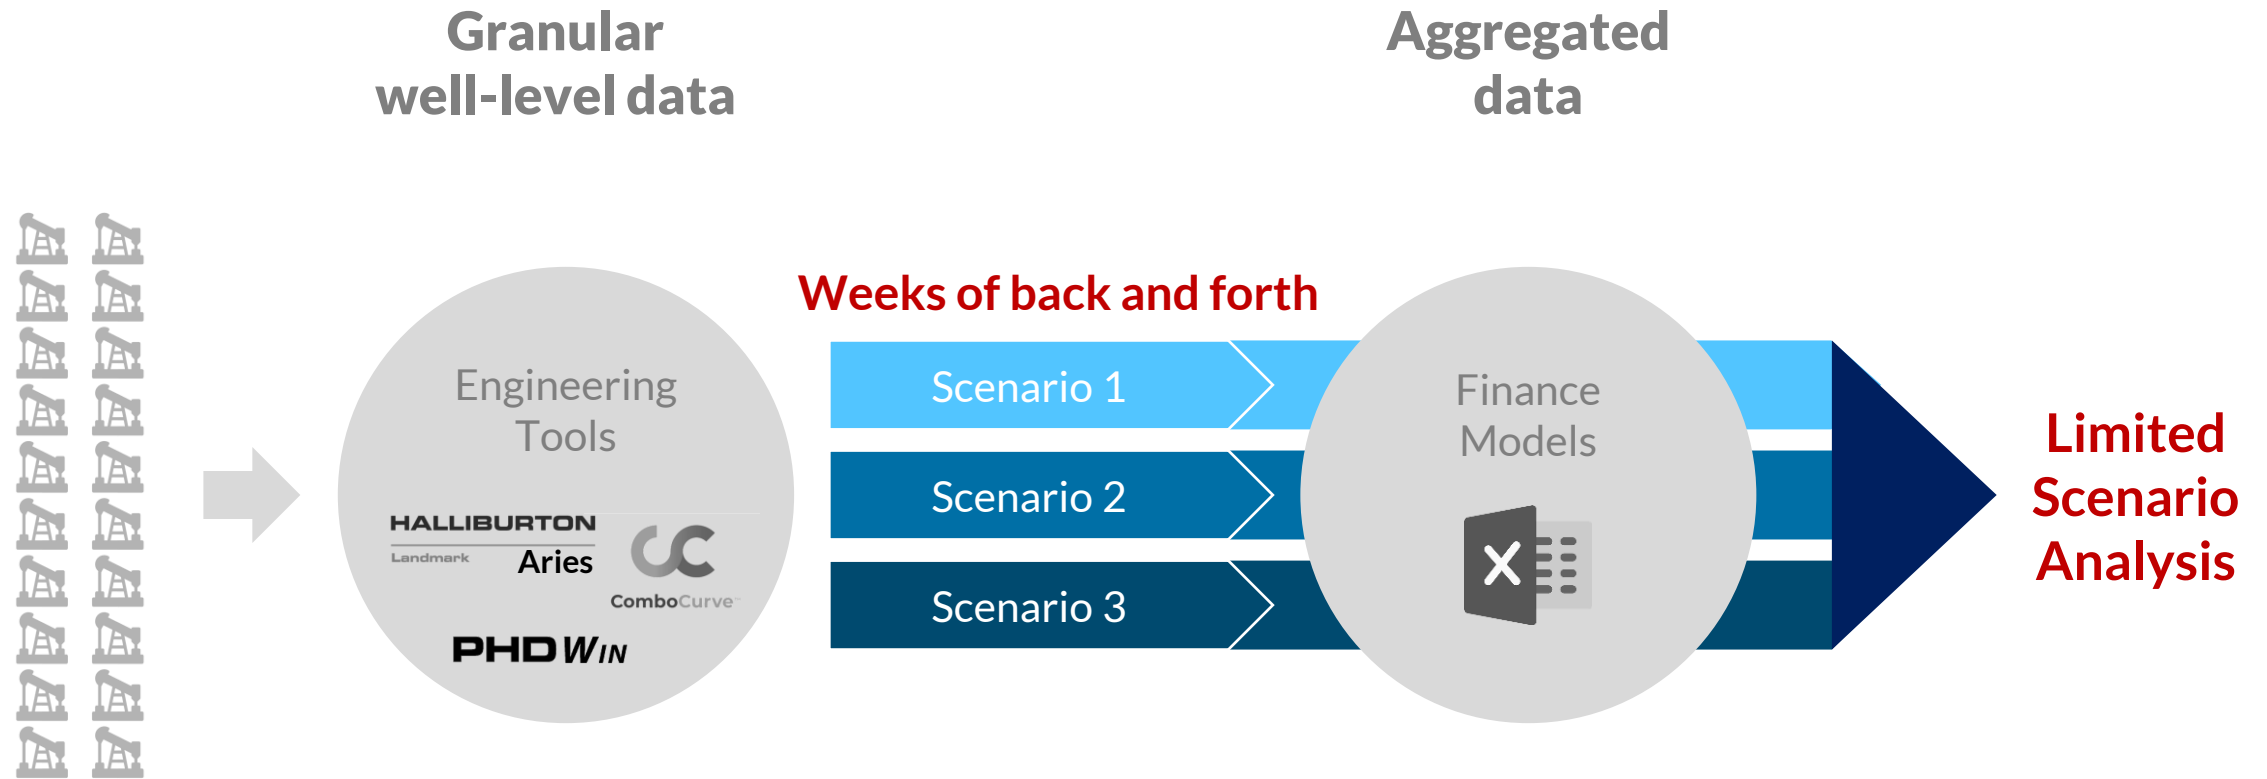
Granular well-level data

Aggregated data

Weeks of back and forth

Engineering Tools

HALLIBURTON
Landmark
Aries

ComboCurve

PHDWIN

Scenario 1

Scenario 2

Scenario 3

Finance Models

X

Limited Scenario Analysis